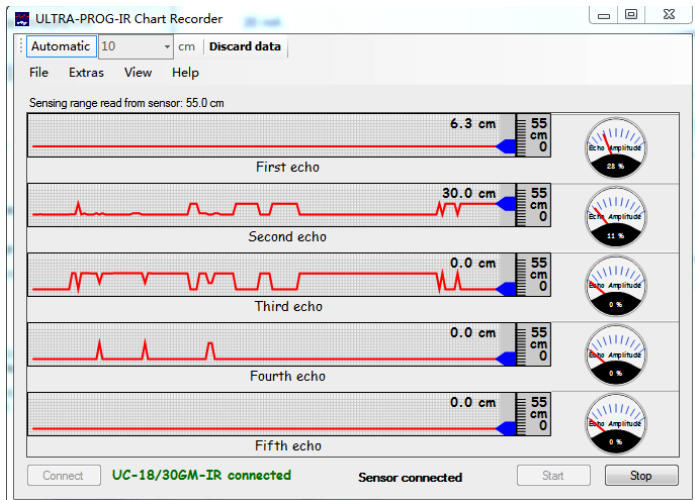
ULTRA-PROG-IR Chart Recorder

Automatic 10 cm Discard data

File Extras View Help

Sensing range read from sensor: 55.0 cm

6.3 cm
55 cm 0
First echo
Echo Amplitude 28 %

30.0 cm
55 cm 0
Second echo
Echo Amplitude 11 %

0.0 cm
55 cm 0
Third echo
Echo Amplitude 0 %

0.0 cm
55 cm 0
Fourth echo
Echo Amplitude 0 %

0.0 cm
55 cm 0
Fifth echo
Echo Amplitude 0 %

Connect UC-18/30GM-IR connected Sensor connected Start Stop